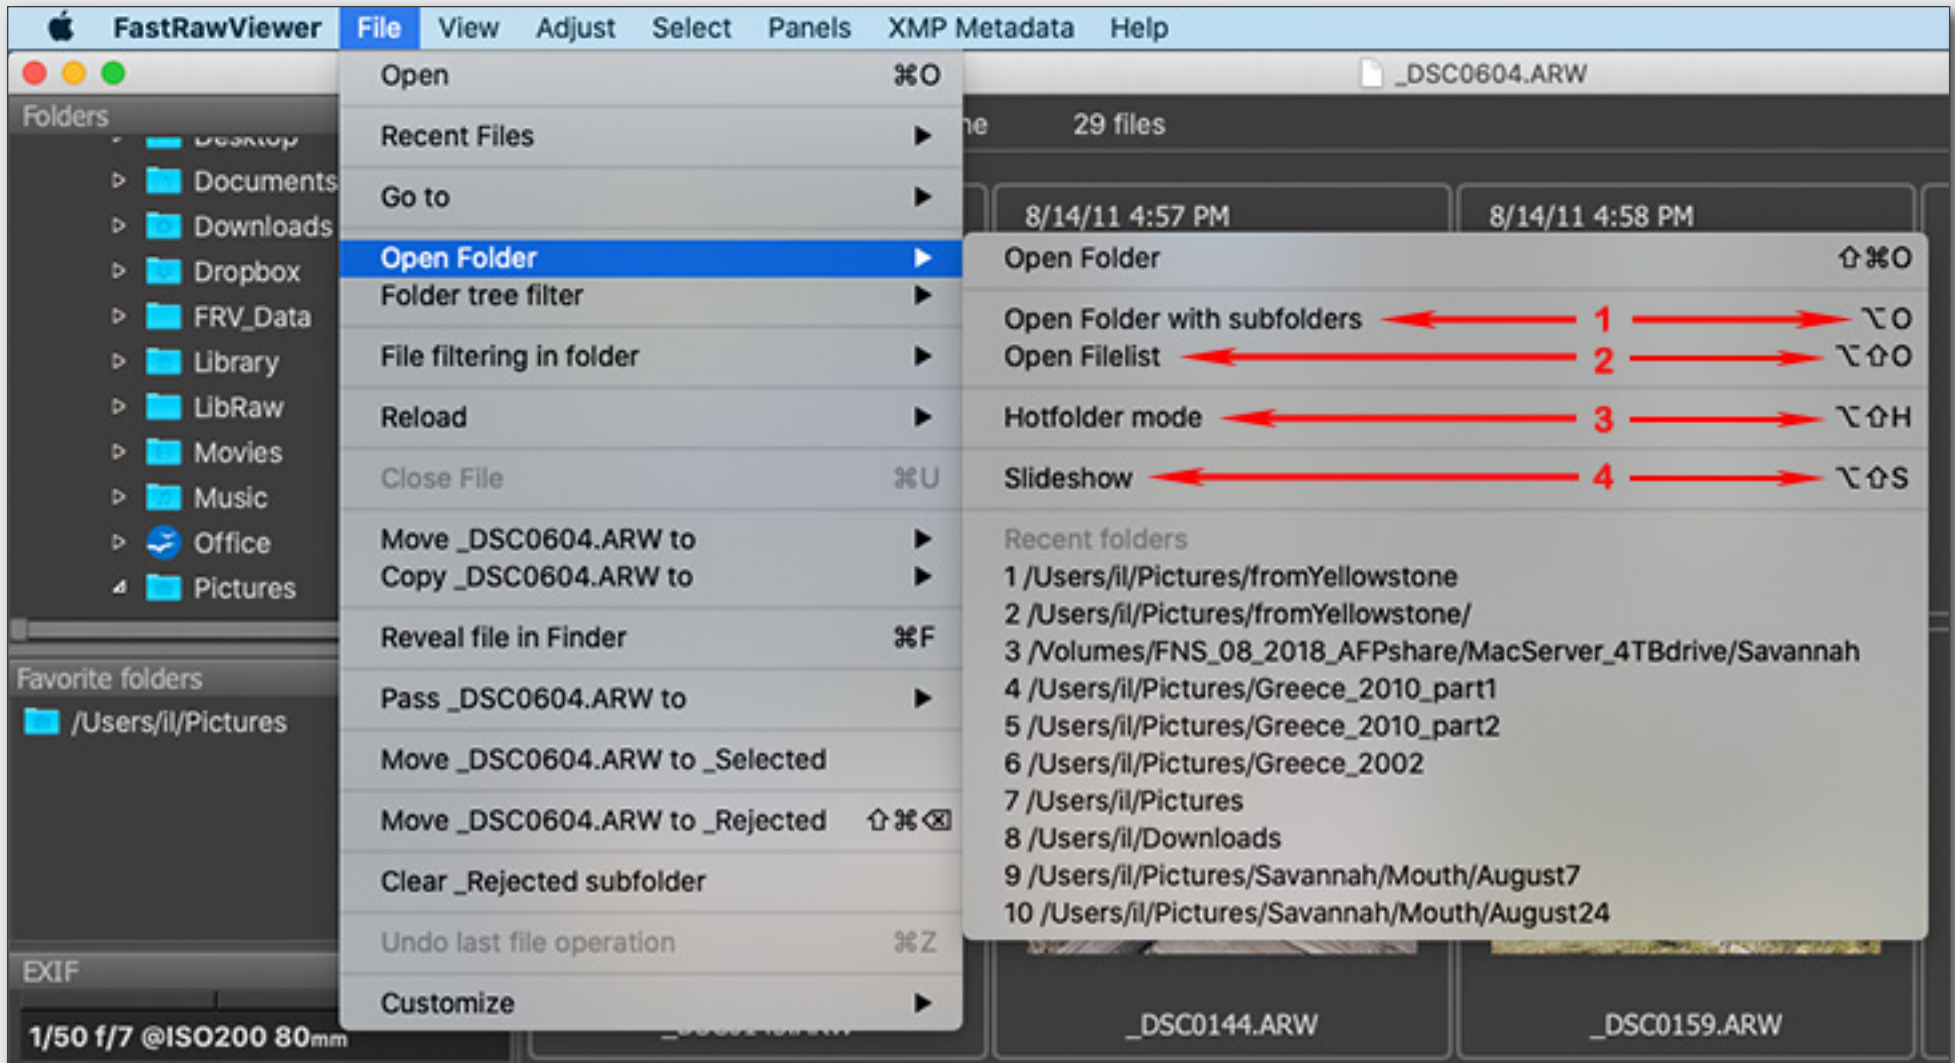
FastRawViewer File View Adjust Select Panels XMP Metadata Help

_DSC0604.ARW

Folders

Documents
Downloads
Dropbox
FRV_Data
Library
LibRaw
Movies
Music
Office
Pictures

Favorite folders
/Users/il/Pictures

EXIF
1/50 f/7 @ISO200 80mm

Open ⌘O
Recent Files ▶
Go to ▶
Open Folder ▶
Folder tree filter ▶
File filtering in folder ▶
Reload ▶
Close File ⌘U
Move _DSC0604.ARW to ▶
Copy _DSC0604.ARW to ▶
Reveal file in Finder ⌘F
Pass _DSC0604.ARW to ▶
Move _DSC0604.ARW to _Selected
Move _DSC0604.ARW to _Rejected ⇧⌘⌫
Clear _Rejected subfolder
Undo last file operation ⌘Z
Customize ▶

29 files
8/14/11 4:57 PM
8/14/11 4:58 PM

Open Folder ⇧⌘O
Open Folder with subfolders 1 ⌥O
Open Filelist 2 ⌥⇧O
Hotfolder mode 3 ⌥⇧H
Slideshow 4 ⌥⇧S
Recent folders
1 /Users/il/Pictures/fromYellowstone
2 /Users/il/Pictures/fromYellowstone/
3 /Volumes/FNS_08_2018_AFPshare/MacServer_4TBdrive/Savannah
4 /Users/il/Pictures/Greece_2010_part1
5 /Users/il/Pictures/Greece_2010_part2
6 /Users/il/Pictures/Greece_2002
7 /Users/il/Pictures
8 /Users/il/Downloads
9 /Users/il/Pictures/Savannah/Mouth/August7
10 /Users/il/Pictures/Savannah/Mouth/August24

_DSC0144.ARW
_DSC0159.ARW